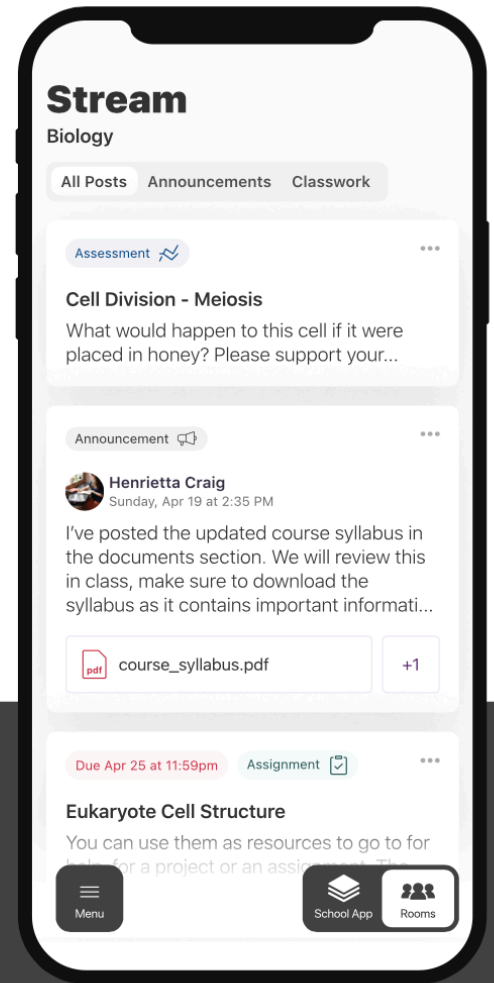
Stream
Biology

All Posts Announcements Classwork

Assessment

Cell Division - Meiosis
What would happen to this cell if it were placed in honey? Please support your...

Announcement

Henrietta Craig
Sunday, Apr 19 at 2:35 PM

I've posted the updated course syllabus in the documents section. We will review this in class, make sure to download the syllabus as it contains important informati...

pdf course_syllabus.pdf

+1

Due Apr 25 at 11:59pm Assignment

Eukaryote Cell Structure
You can use them as resources to go to for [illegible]

Menu

School App

Rooms